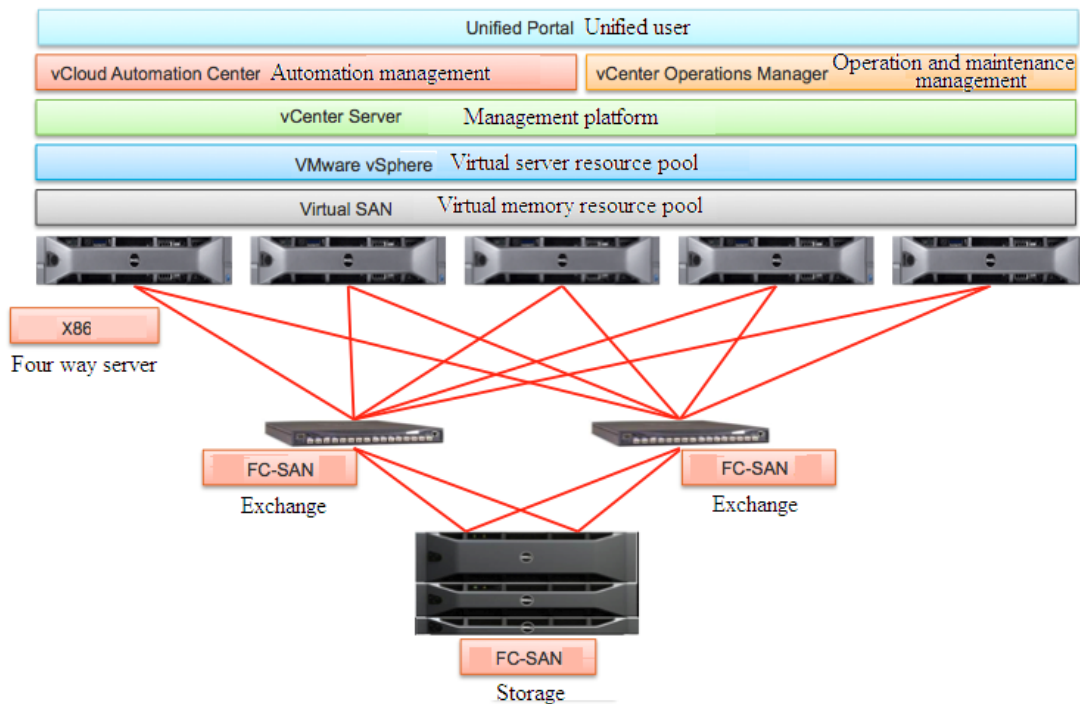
Unified Portal Unified user

vCloud Automation Center Automation management

vCenter Operations Manager Operation and maintenance management

vCenter Server Management platform

VMware vSphere Virtual server resource pool

Virtual SAN Virtual memory resource pool

X86

Four way server

FC-SAN

Exchange

FC-SAN

Exchange

FC-SAN

Storage